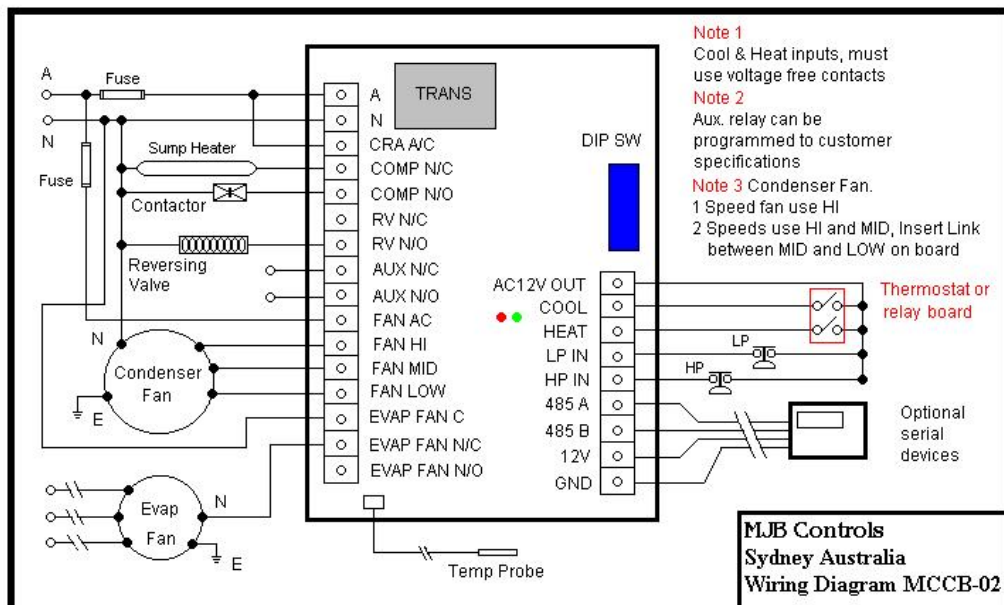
Note 1
Cool & Heat inputs, must use voltage free contacts
Note 2
Aux. relay can be programmed to customer specifications
Note 3 Condenser Fan.
1 Speed fan use HI
2 Speeds use HI and MID, Insert Link between MID and LOW on board

A
N
Fuse
Fuse
Sump Heater
Contactor
Reversing Valve
N
Condenser Fan
E

TRANS
DIP SW

A
N
CRA A/C
COMP N/C
COMP N/O
RV N/C
RV N/O
AUX N/C
AUX N/O
FAN AC
FAN HI
FAN MID
FAN LOW
EVAP FAN C
EVAP FAN N/C
EVAP FAN N/O

AC12V OUT
COOL
HEAT
LP IN
HP IN
485 A
485 B
12V
GND

Thermostat or relay board
LP
HP
Optional serial devices

Evap Fan
N
E
Temp Probe

MJB Controls
Sydney Australia
Wiring Diagram MCCB-02